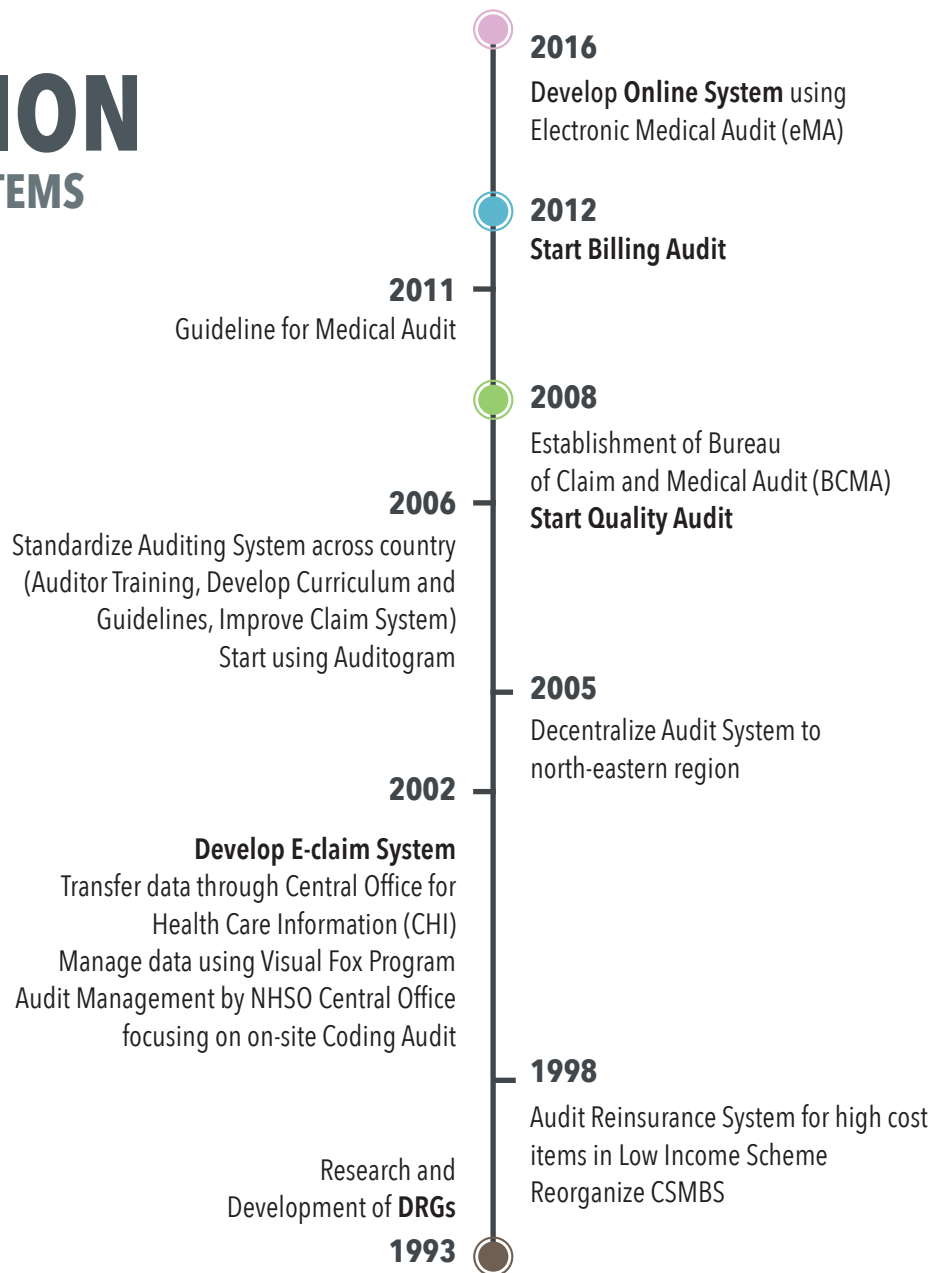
ION
TEMS

2016
Develop Online System using Electronic Medical Audit (eMA)

2012
Start Billing Audit

2011
Guideline for Medical Audit

2008
Establishment of Bureau of Claim and Medical Audit (BCMA)
Start Quality Audit

2006
Standardize Auditing System across country (Auditor Training, Develop Curriculum and Guidelines, Improve Claim System)
Start using Auditogram

2005
Decentralize Audit System to north-eastern region

2002
Develop E-claim System
Transfer data through Central Office for Health Care Information (CHI)
Manage data using Visual Fox Program
Audit Management by NHSO Central Office focusing on on-site Coding Audit

1998
Audit Reinsurance System for high cost items in Low Income Scheme
Reorganize CSMBS

Research and Development of DRGs
1993